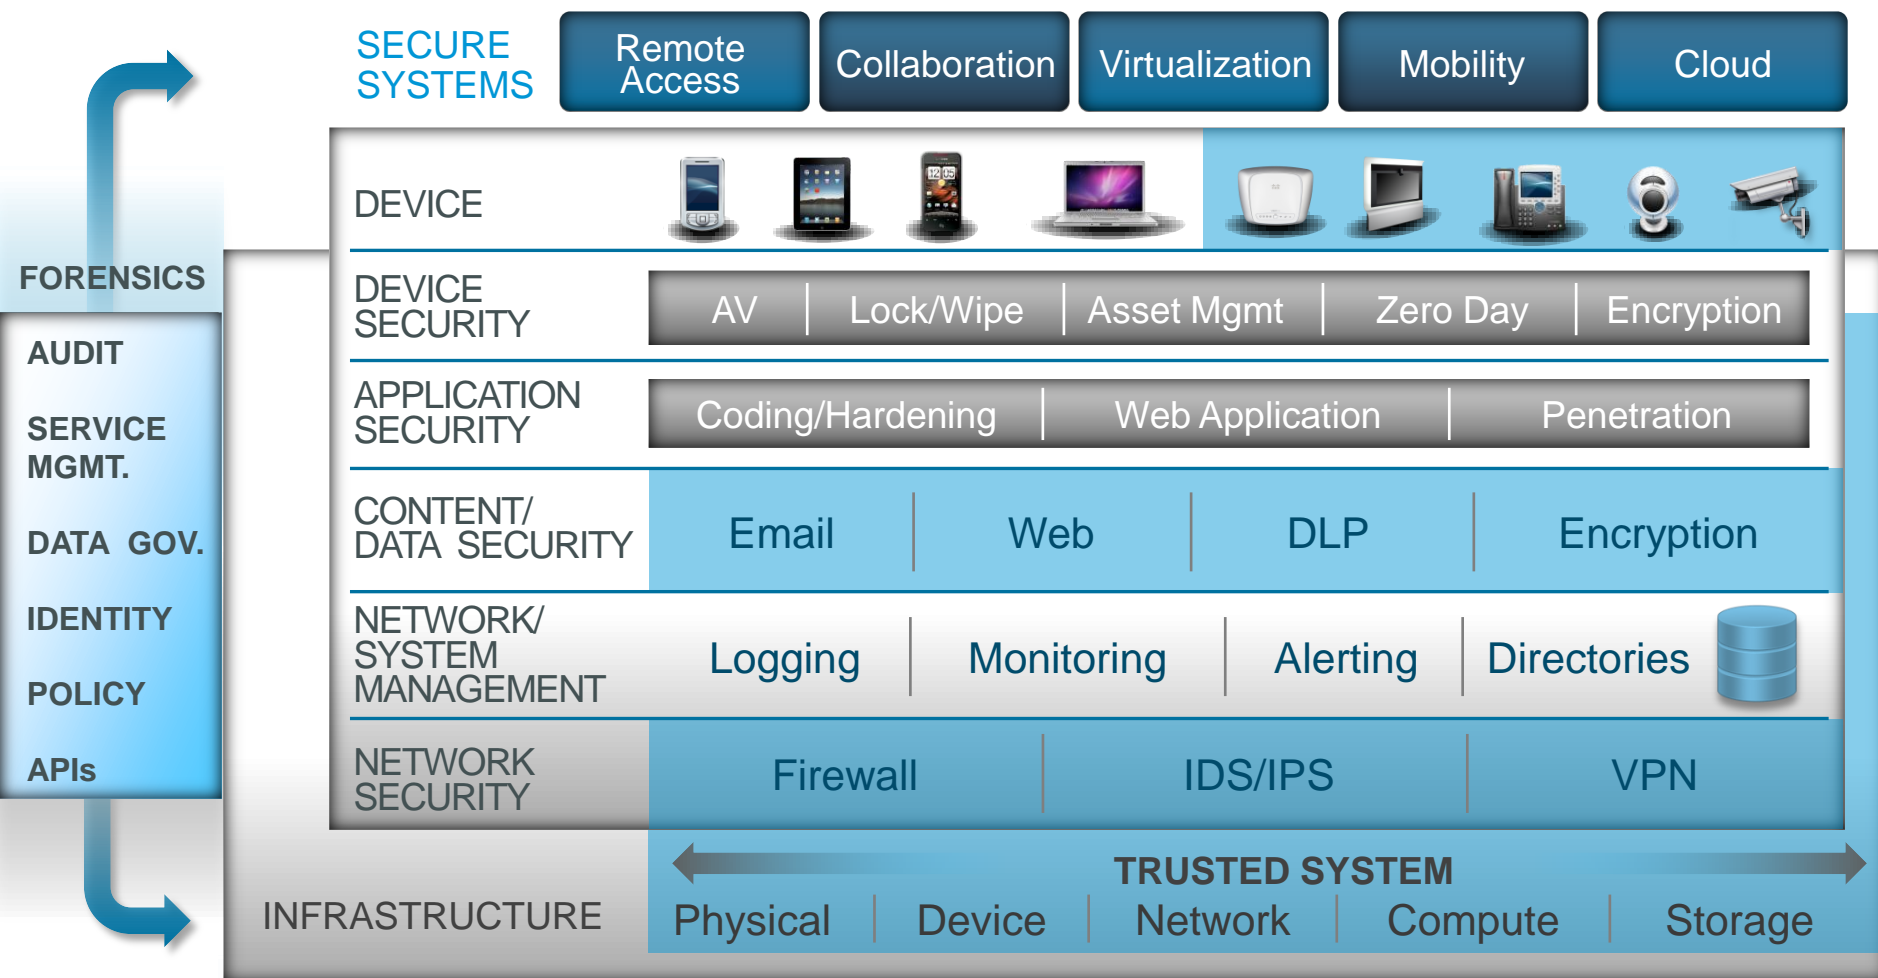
SECURE SYSTEMS

Remote Access

Collaboration

Virtualization

Mobility

Cloud

FORENSICS

AUDIT

SERVICE MGMT.

DATA GOV.

IDENTITY

POLICY

APIs

DEVICE

12 05

DEVICE SECURITY

| AV | Lock/Wipe | Asset Mgmt | Zero Day | Encryption |
|---|---|---|---|---|

APPLICATION SECURITY

| Coding/Hardening | Web Application | Penetration |
|---|---|---|

CONTENT/ DATA SECURITY

| Email | Web | DLP | Encryption |
|---|---|---|---|

NETWORK/ SYSTEM MANAGEMENT

| Logging | Monitoring | Alerting | Directories |
|---|---|---|---|

NETWORK SECURITY

| Firewall | IDS/IPS | VPN |
|---|---|---|

INFRASTRUCTURE

TRUSTED SYSTEM

| Physical | Device | Network | Compute | Storage |
|---|---|---|---|---|